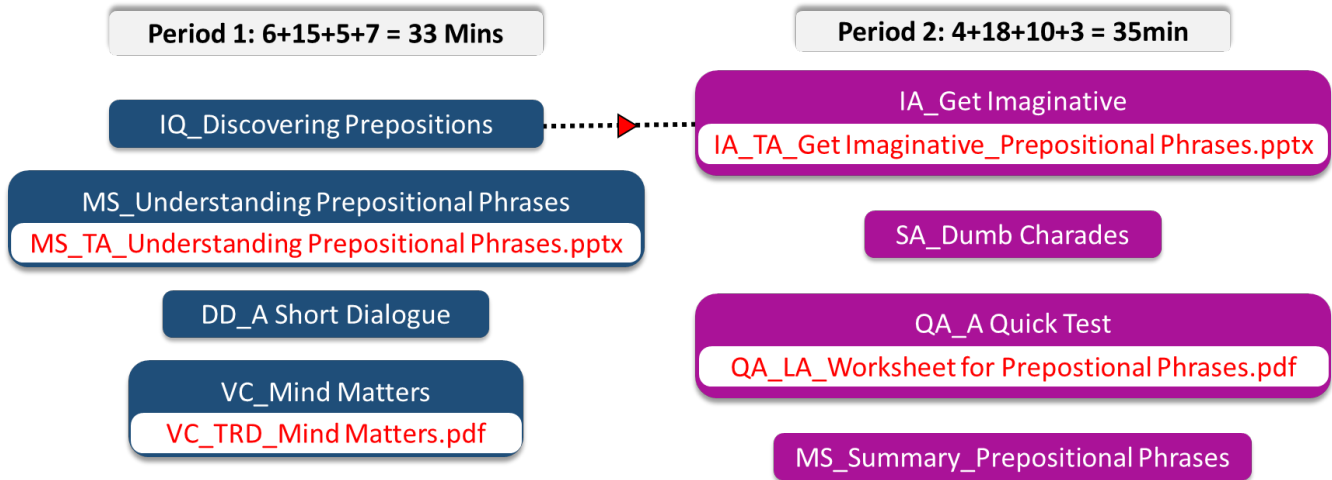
Period 1: 6+15+5+7 = 33 Mins

IQ_Discovering Prepositions

MS_Understanding Prepositional Phrases
MS_TA_Understanding Prepositional Phrases.pptx

DD_A Short Dialogue

VC_Mind Matters
VC_TRD_Mind Matters.pdf

Period 2: 4+18+10+3 = 35min

IA_Get Imaginative
IA_TA_Get Imaginative_Prepositional Phrases.pptx

SA_Dumb Charades

QA_A Quick Test
QA_LA_Worksheet for Prepostional Phrases.pdf

MS_Summary_Prepositional Phrases